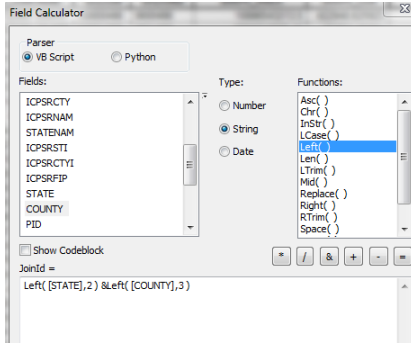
Field Calculator

Parser
VB Script
Python

Fields:
ICPSRCTY
ICPSRNAM
STATENAM
ICPSRSTI
ICPSRCTYI
ICPSRFIP
STATE
COUNTY
PID

Type:
Number
String
Date

Functions:
Asc( )
Chr( )
InStr( )
LCase( )
Left( )
Len( )
LTrim( )
Mid( )
Replace( )
Right( )
RTrim( )
Space( )

Show Codeblock

* / & + - =

JoinId =
Left( [STATE],2 ) &Left( [COUNTY],3 )